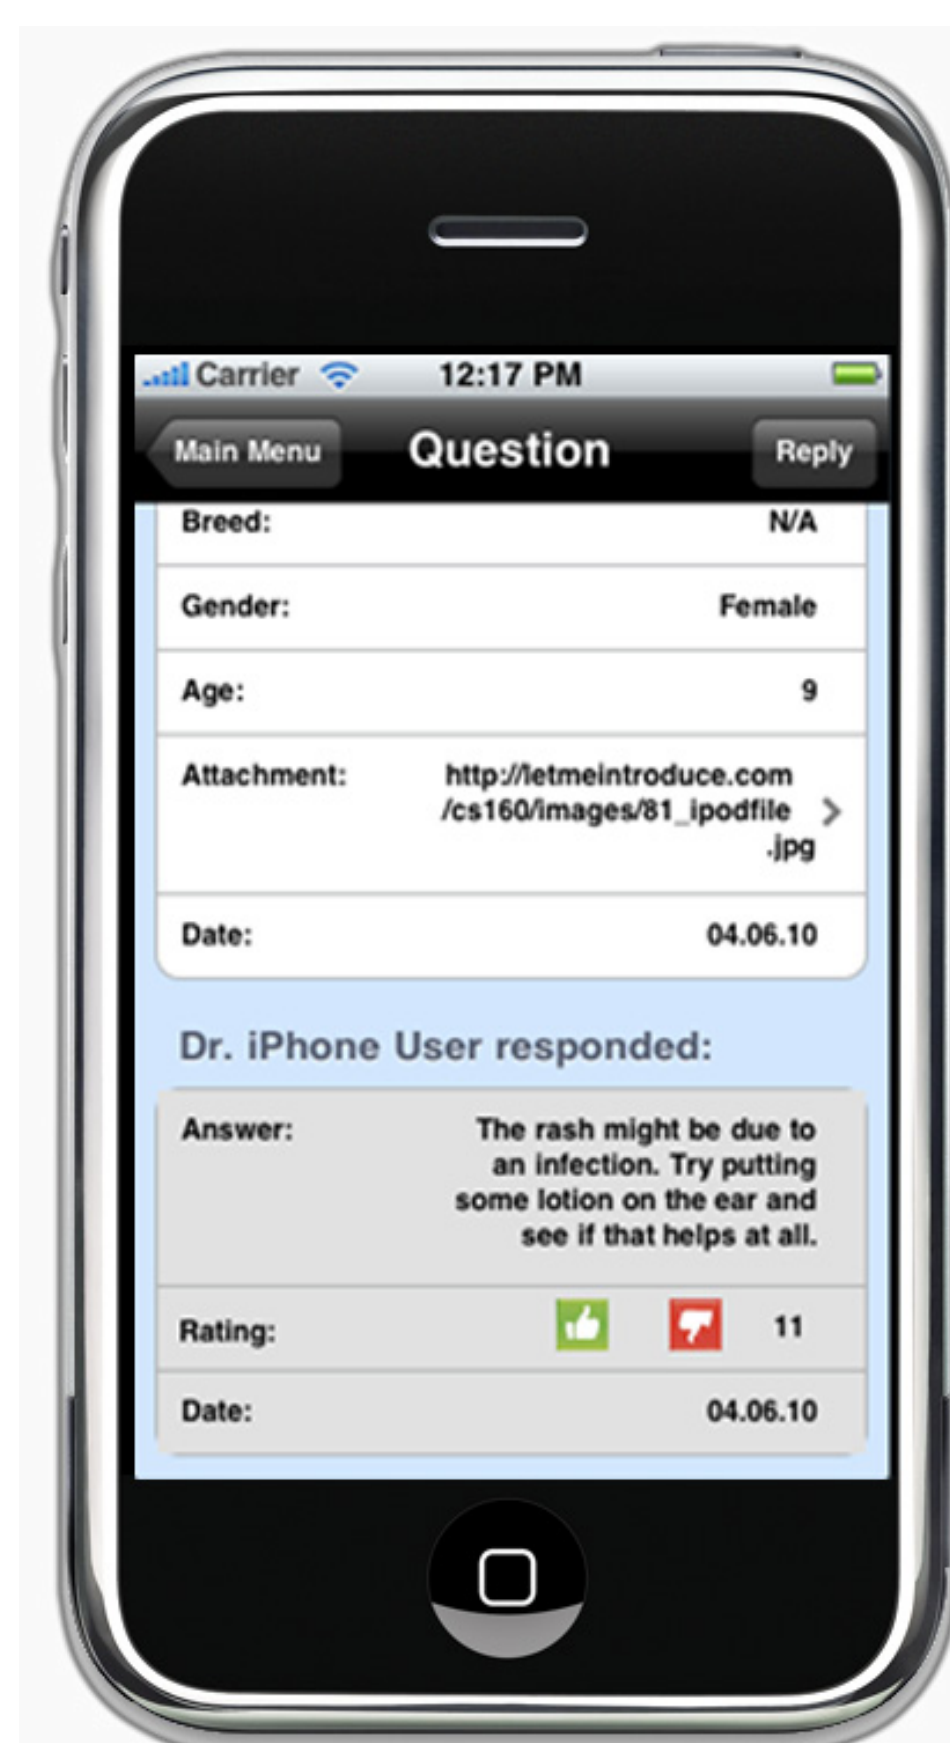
Carrier 12:17 PM

Main Menu Question Reply

| | |
|---|---|
| Breed: | N/A |
| Gender: | Female |
| Age: | 9 |
| Attachment: | http://letmeintroduce.com/cs160/images/81_ipodfile.jpg |
| Date: | 04.06.10 |

Dr. iPhone User responded:

| | |
|---|---|
| Answer: | The rash might be due to an infection. Try putting some lotion on the ear and see if that helps at all. |
| Rating: | 11 |
| Date: | 04.06.10 |